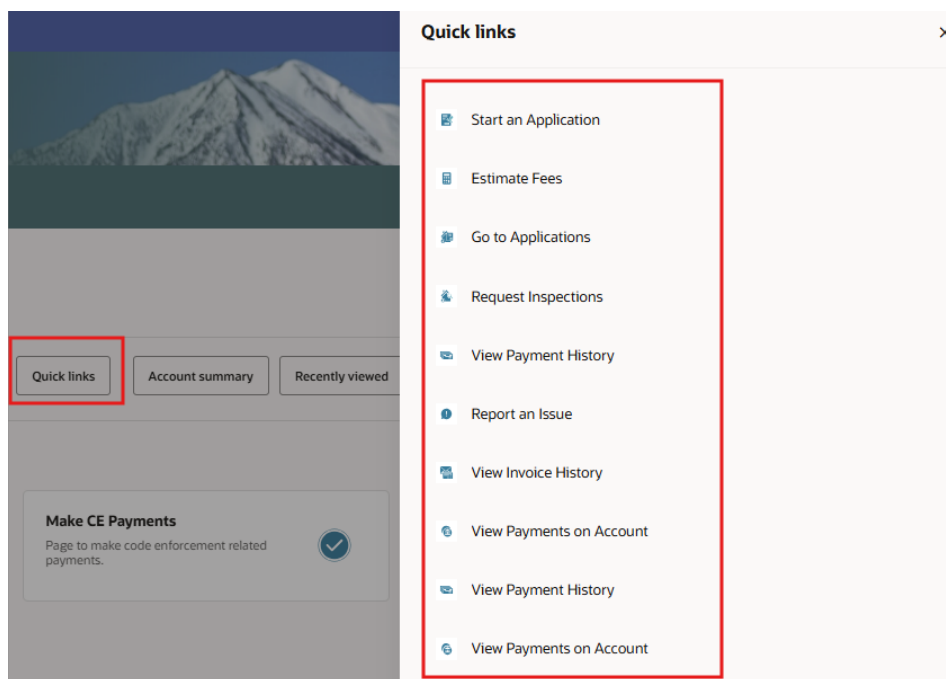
Quick links

Account summary

Recently viewed

Make CE Payments

Page to make code enforcement related payments.

Quick links

×

Start an Application

Estimate Fees

Go to Applications

Request Inspections

View Payment History

Report an Issue

View Invoice History

View Payments on Account

View Payment History

View Payments on Account